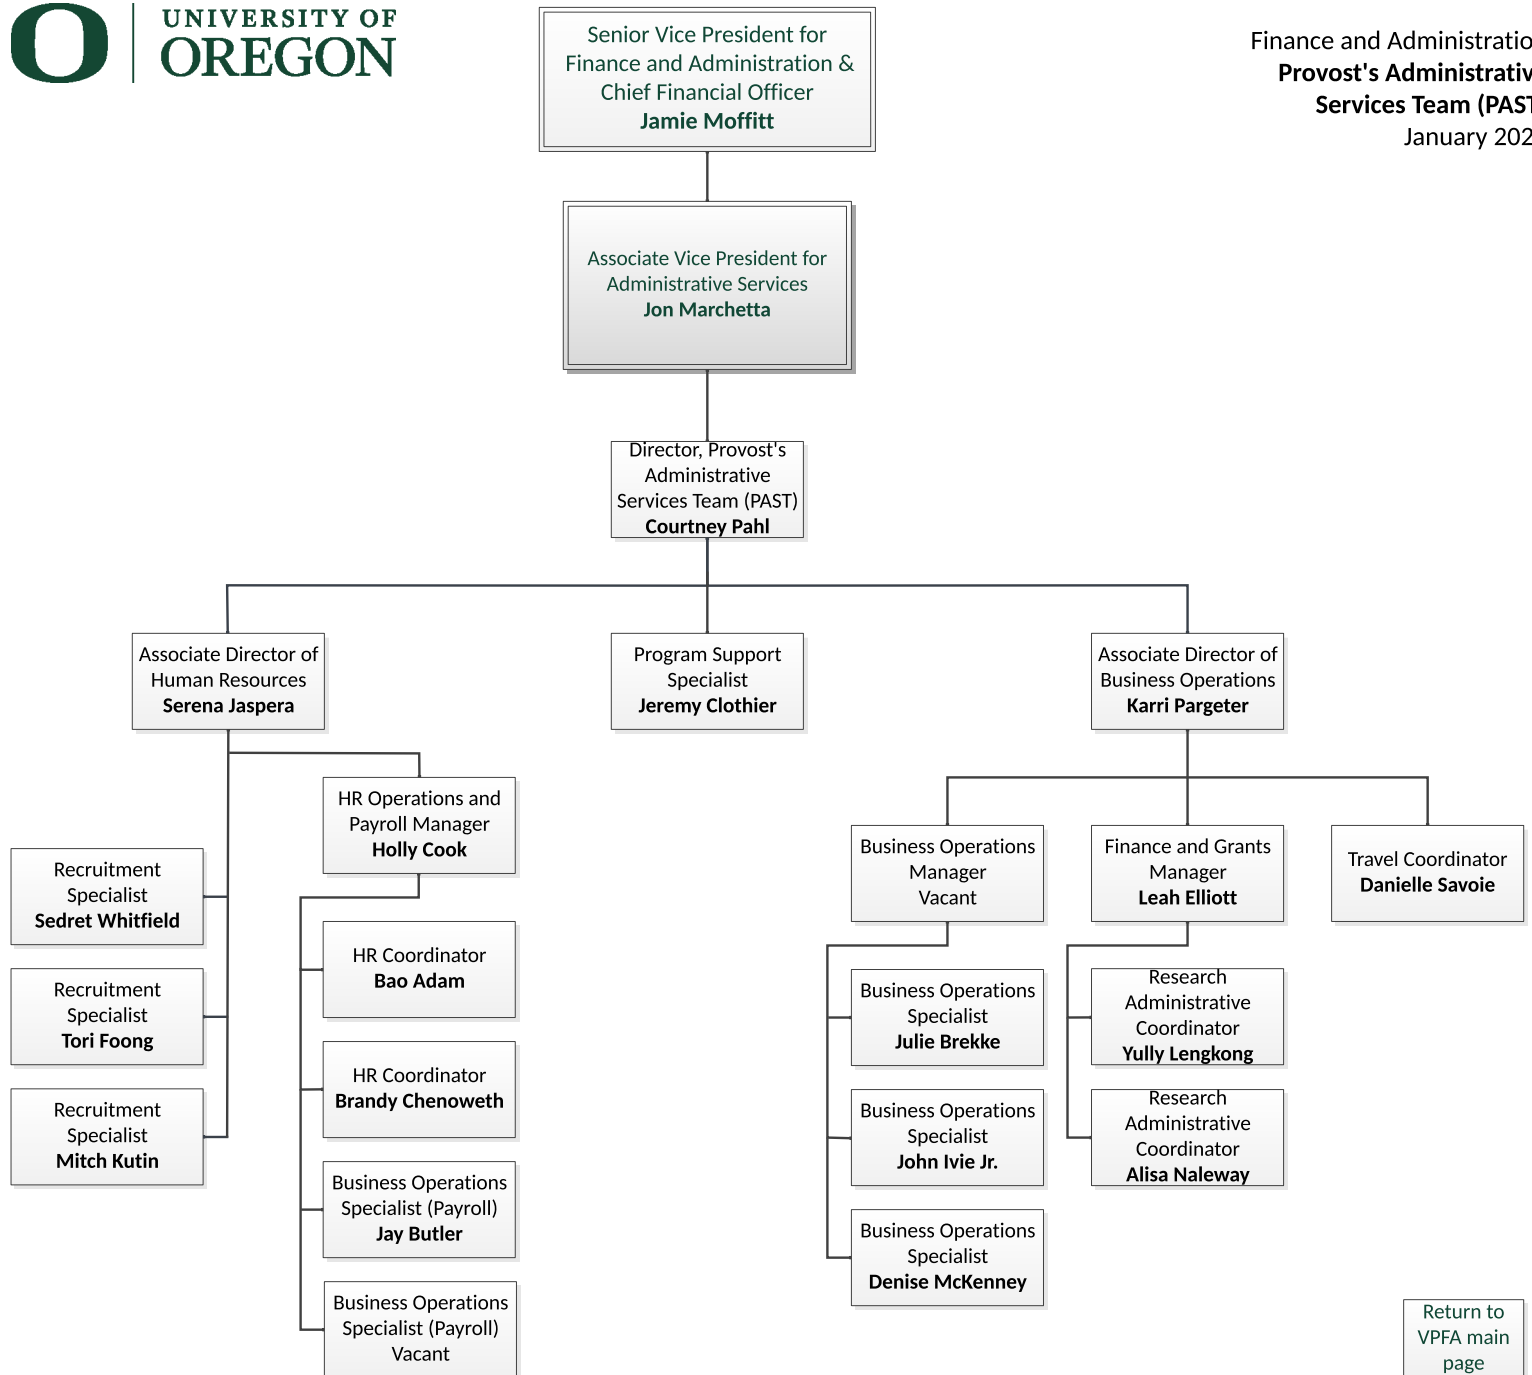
UNIVERSITY OF
OREGON

Senior Vice President for Finance and Administration & Chief Financial Officer
Jamie Moffitt

Finance and Administratio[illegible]
Provost's Administrativ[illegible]
Services Team (PAS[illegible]
January 202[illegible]

Associate Vice President for Administrative Services
Jon Marchetta

Director, Provost's Administrative Services Team (PAST)
Courtney Pahl

Associate Director of Human Resources
Serena Jaspera

Program Support Specialist
Jeremy Clothier

Associate Director of Business Operations
Karri Pargeter

HR Operations and Payroll Manager
Holly Cook

Recruitment Specialist
Sedret Whitfield

Recruitment Specialist
Tori Foong

Recruitment Specialist
Mitch Kutin

HR Coordinator
Bao Adam

HR Coordinator
Brandy Chenoweth

Business Operations Specialist (Payroll)
Jay Butler

Business Operations Specialist (Payroll)
Vacant

Business Operations Manager
Vacant

Finance and Grants Manager
Leah Elliott

Travel Coordinator
Danielle Savoie

Business Operations Specialist
Julie Brekke

Business Operations Specialist
John Ivie Jr.

Business Operations Specialist
Denise McKenney

Research Administrative Coordinator
Yully Lengkong

Research Administrative Coordinator
Alisa Naleway

Return to VPFA main page